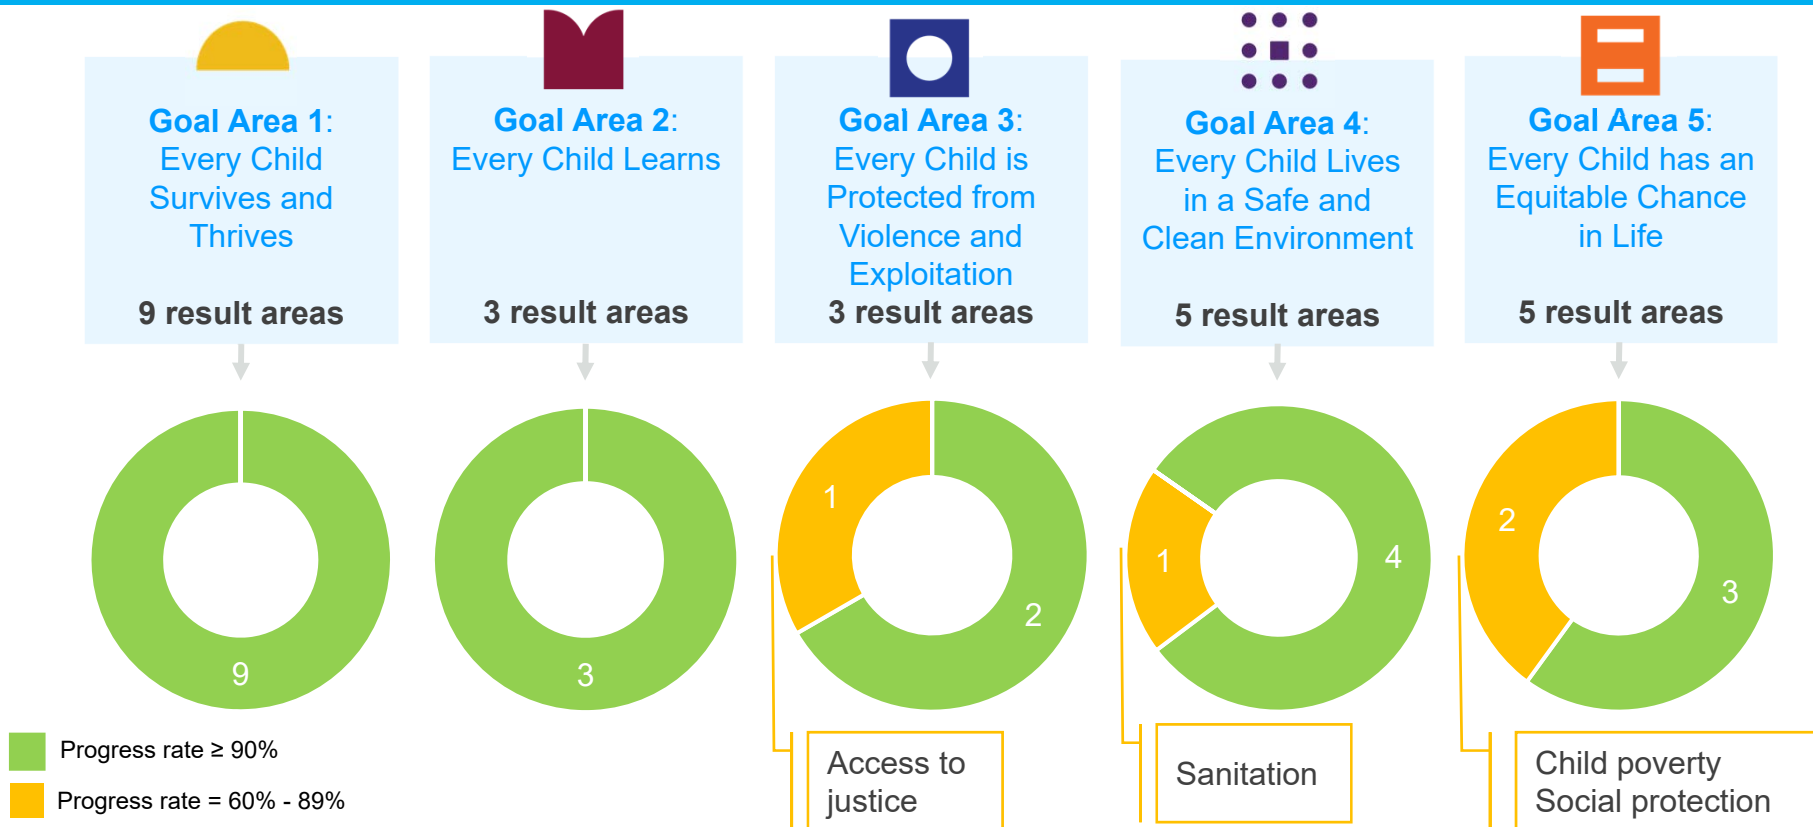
Goal Area 1: Every Child Survives and Thrives

9 result areas

Goal Area 2: Every Child Learns

3 result areas

Goal Area 3: Every Child is Protected from Violence and Exploitation

3 result areas

Goal Area 4: Every Child Lives in a Safe and Clean Environment

5 result areas

Goal Area 5: Every Child has an Equitable Chance in Life

5 result areas

9

3

1

2

1

4

2

3

Progress rate ≥ 90%

Progress rate = 60% - 89%

Access to justice

Sanitation

Child poverty
Social protection